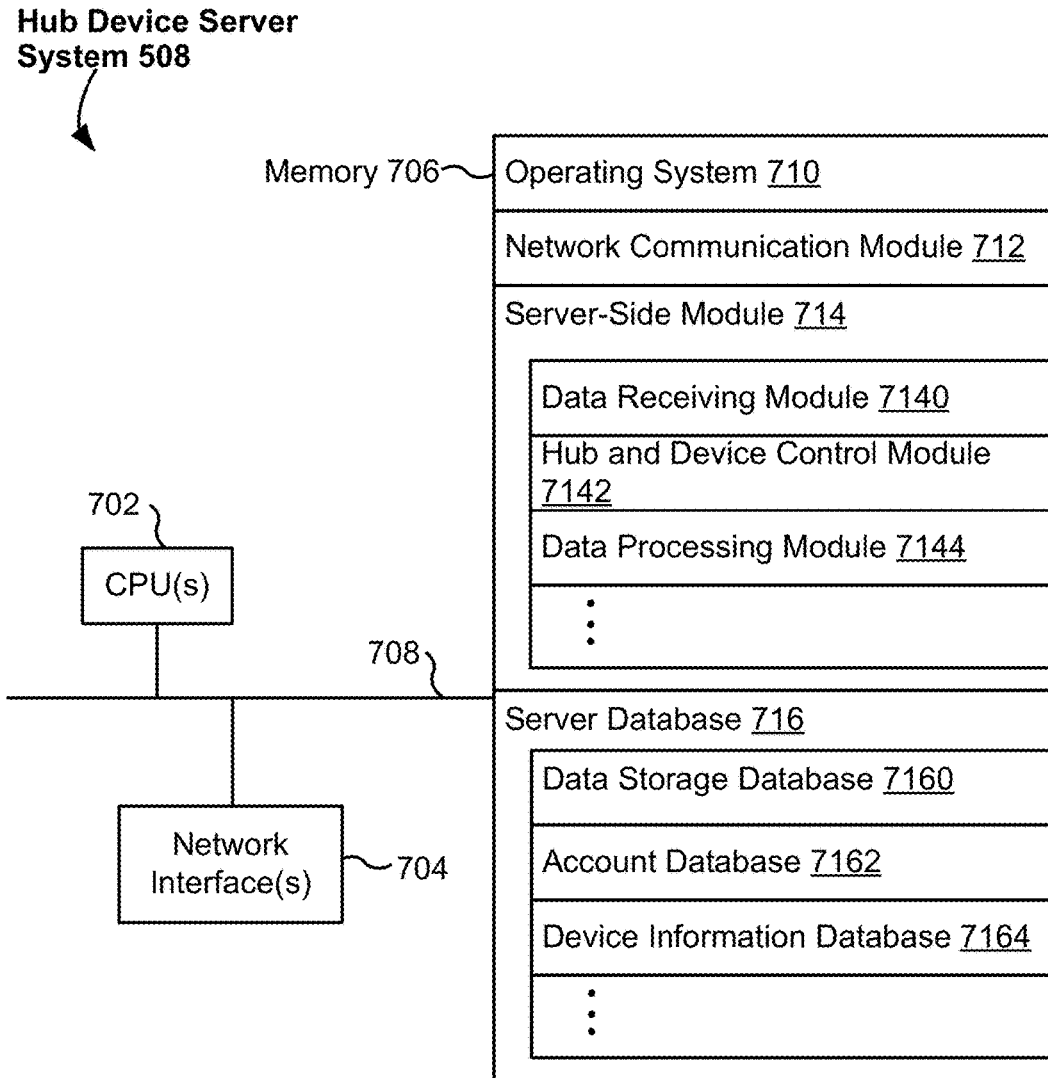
Hub Device Server System 508

Memory 706

Operating System 710

Network Communication Module 712

Server-Side Module 714

Data Receiving Module 7140

Hub and Device Control Module 7142

Data Processing Module 7144

⋮

702

CPU(s)

708

Server Database 716

Data Storage Database 7160

Account Database 7162

Device Information Database 7164

⋮

Network Interface(s)

704